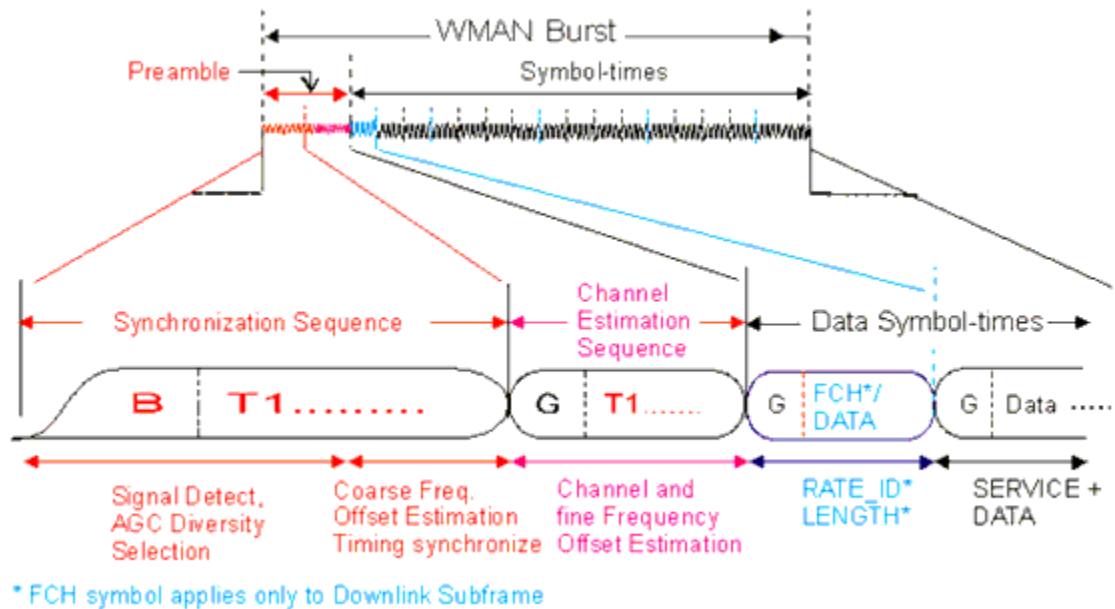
WMAN Burst

Preamble

Symbol-times

Synchronization Sequence

Channel Estimation Sequence

Data Symbol-times

B

T1.........

G

T1......

G

FCH*/ DATA

G

Data .....

Signal Detect, AGC Diversity Selection

Coarse Freq. Offset Estimation Timing synchronize

Channel and fine Frequency Offset Estimation

RATE_ID* LENGTH*

SERVICE + DATA

* FCH symbol applies only to Downlink Subframe